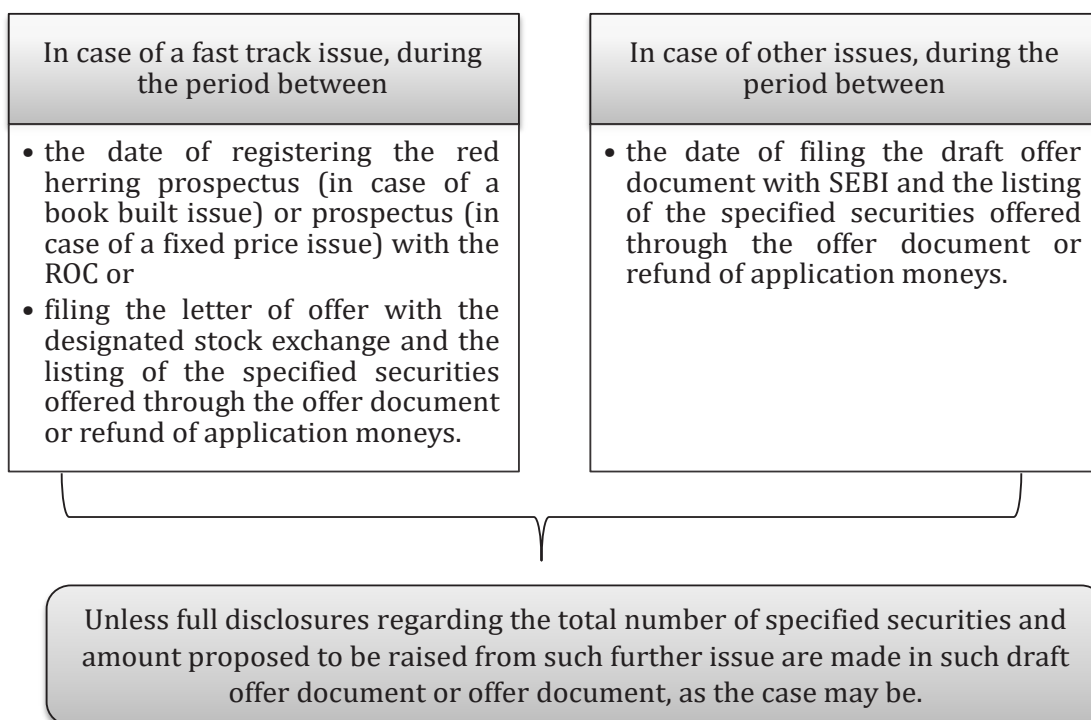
In case of a fast track issue, during the period between

• the date of registering the red herring prospectus (in case of a book built issue) or prospectus (in case of a fixed price issue) with the ROC or
• filing the letter of offer with the designated stock exchange and the listing of the specified securities offered through the offer document or refund of application moneys.

In case of other issues, during the period between

• the date of filing the draft offer document with SEBI and the listing of the specified securities offered through the offer document or refund of application moneys.

Unless full disclosures regarding the total number of specified securities and amount proposed to be raised from such further issue are made in such draft offer document or offer document, as the case may be.